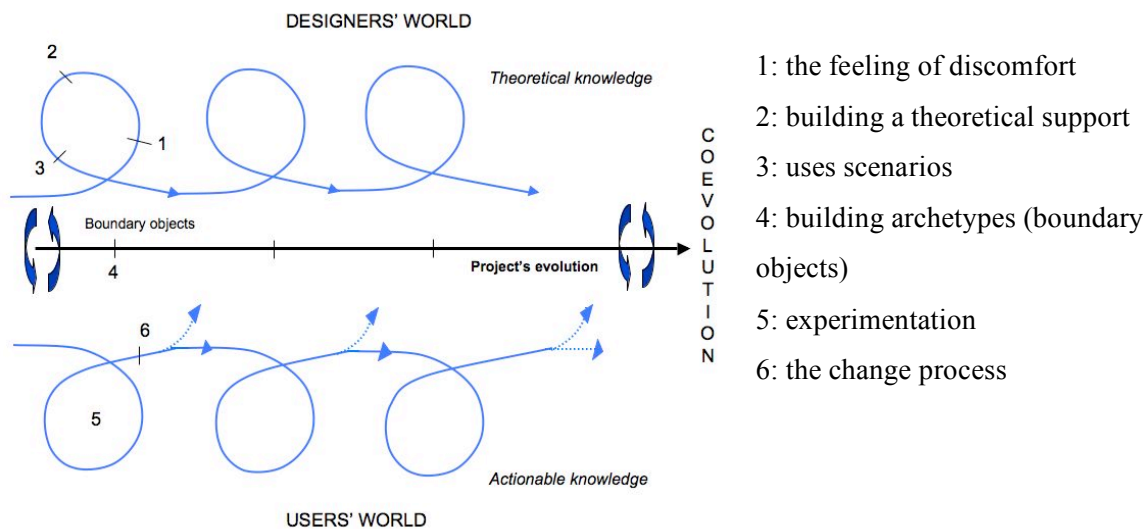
DESIGNERS' WORLD

Theoretical knowledge

2

1

3

Boundary objects

4

Project's evolution

C O E V O L U T I O N

6

5

Actionable knowledge

USERS' WORLD

1: the feeling of discomfort

2: building a theoretical support

3: uses scenarios

4: building archetypes (boundary objects)

5: experimentation

6: the change process